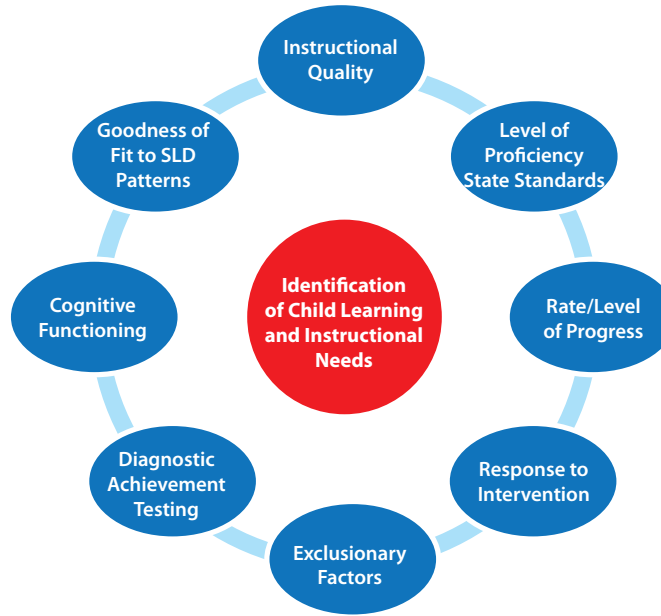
Instructional Quality

Level of Proficiency State Standards

Rate/Level of Progress

Response to Intervention

Exclusionary Factors

Diagnostic Achievement Testing

Cognitive Functioning

Goodness of Fit to SLD Patterns

Identification of Child Learning and Instructional Needs